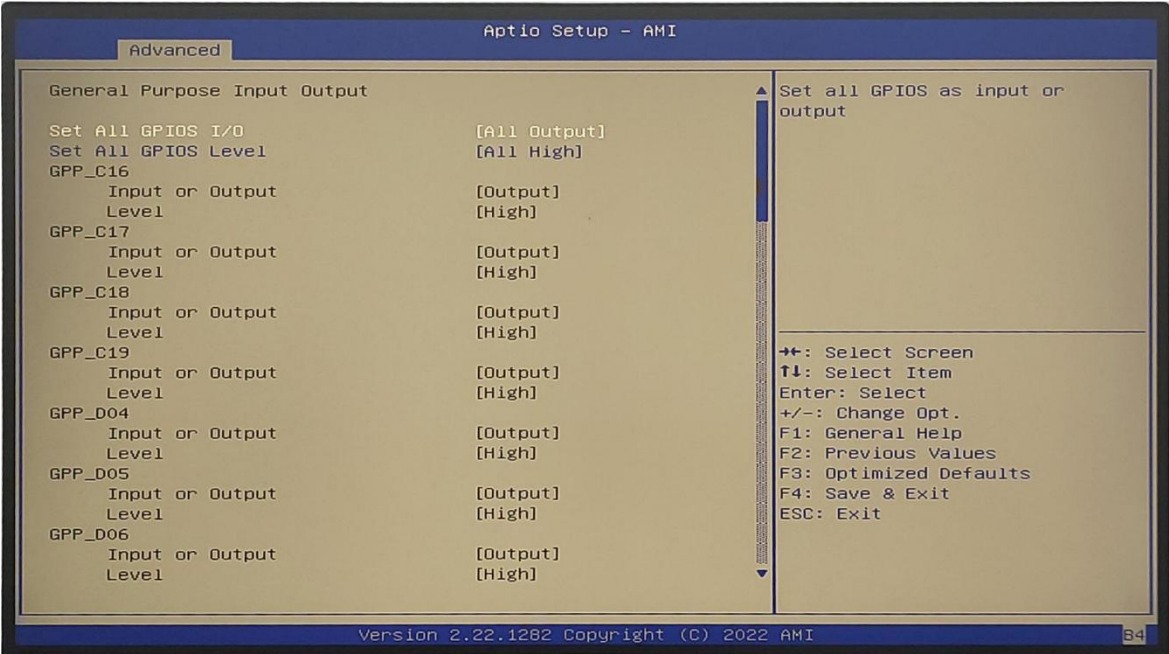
Aptio Setup – AMI
Advanced

General Purpose Input Output

Set All GPIOS I/O [All Output]
Set All GPIOS Level [All High]
GPP_C16
Input or Output [Output]
Level [High]
GPP_C17
Input or Output [Output]
Level [High]
GPP_C18
Input or Output [Output]
Level [High]
GPP_C19
Input or Output [Output]
Level [High]
GPP_D04
Input or Output [Output]
Level [High]
GPP_D05
Input or Output [Output]
Level [High]
GPP_D06
Input or Output [Output]
Level [High]

Set all GPIOS as input or output

→←: Select Screen
↑↓: Select Item
Enter: Select
+/–: Change Opt.
F1: General Help
F2: Previous Values
F3: Optimized Defaults
F4: Save & Exit
ESC: Exit

Version 2.22.1282 Copyright (C) 2022 AMI
B4